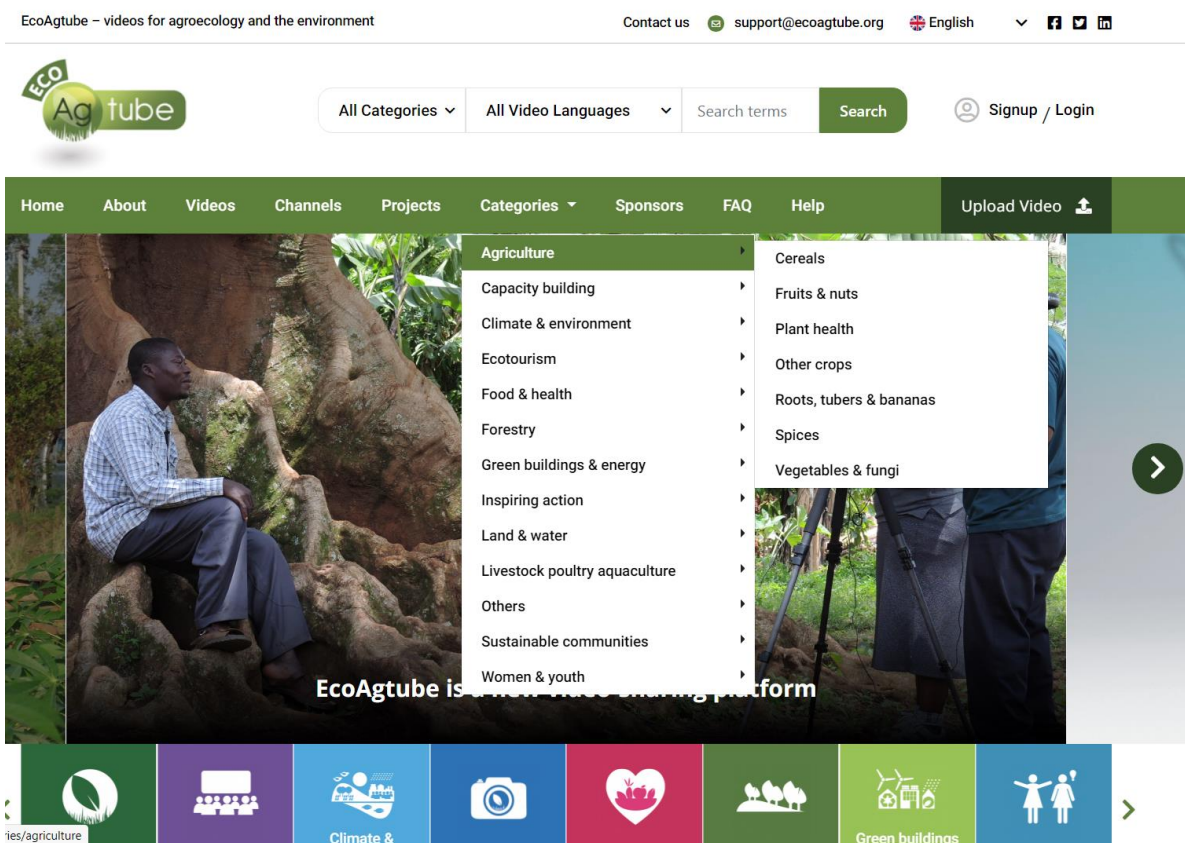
EcoAgtube – videos for agroecology and the environment

Contact us support@ecoagtube.org English

ECO Ag tube

All Categories All Video Languages Search terms Search

Signup / Login

Home About Videos Channels Projects Categories Sponsors FAQ Help Upload Video

Agriculture
Capacity building
Climate & environment
Ecotourism
Food & health
Forestry
Green buildings & energy
Inspiring action
Land & water
Livestock poultry aquaculture
Others
Sustainable communities
Women & youth

Cereals
Fruits & nuts
Plant health
Other crops
Roots, tubers & bananas
Spices
Vegetables & fungi

EcoAgtube is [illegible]

Climate &

Green buildings

ies/agriculture